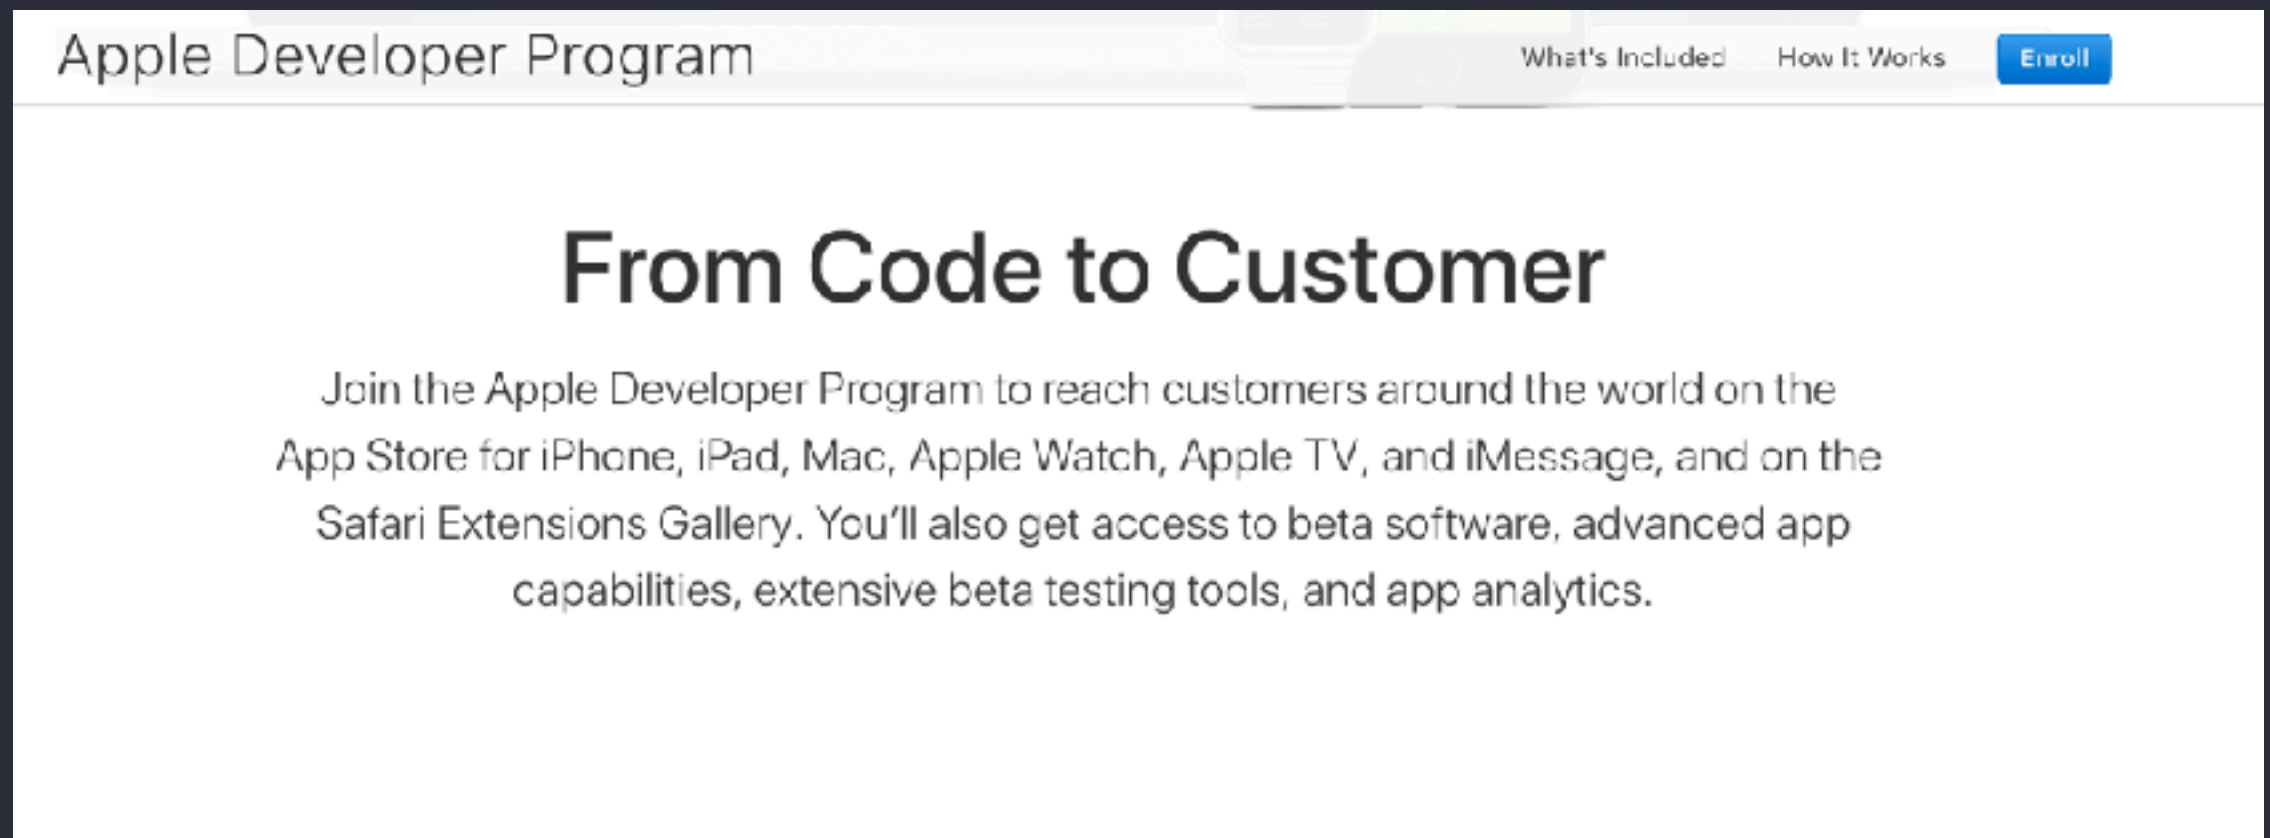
Apple Developer Program

What's Included How It Works Enroll

From Code to Customer

Join the Apple Developer Program to reach customers around the world on the App Store for iPhone, iPad, Mac, Apple Watch, Apple TV, and iMessage, and on the Safari Extensions Gallery. You'll also get access to beta software, advanced app capabilities, extensive beta testing tools, and app analytics.